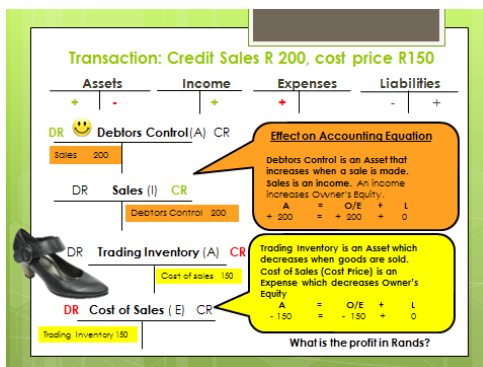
Transaction: Credit Sales R 200, cost price R150

| Assets | | Income | Expenses | Liabilities | |
|---|---|---|---|---|---|
| + | - | + | + | - | + |

DR Debtors Control (A) CR

Sales 200

DR Sales (I) CR

Debtors Control 200

DR Trading Inventory (A) CR

Cost of sales 150

DR Cost of Sales ( E) CR

Trading Inventory 150

Effect on Accounting Equation

Debtors Control is an Asset that increases when a sale is made. Sales is an income. An income increases Owner's Equity.

| A | = | O/E | + | L |
|---|---|---|---|---|
| + 200 | = | + 200 | + | 0 |

Trading Inventory is an Asset which decreases when goods are sold. Cost of Sales (Cost Price) is an Expense which decreases Owner's Equity

| A | = | O/E | + | L |
|---|---|---|---|---|
| - 150 | = | - 150 | + | 0 |

What is the profit in Rands?